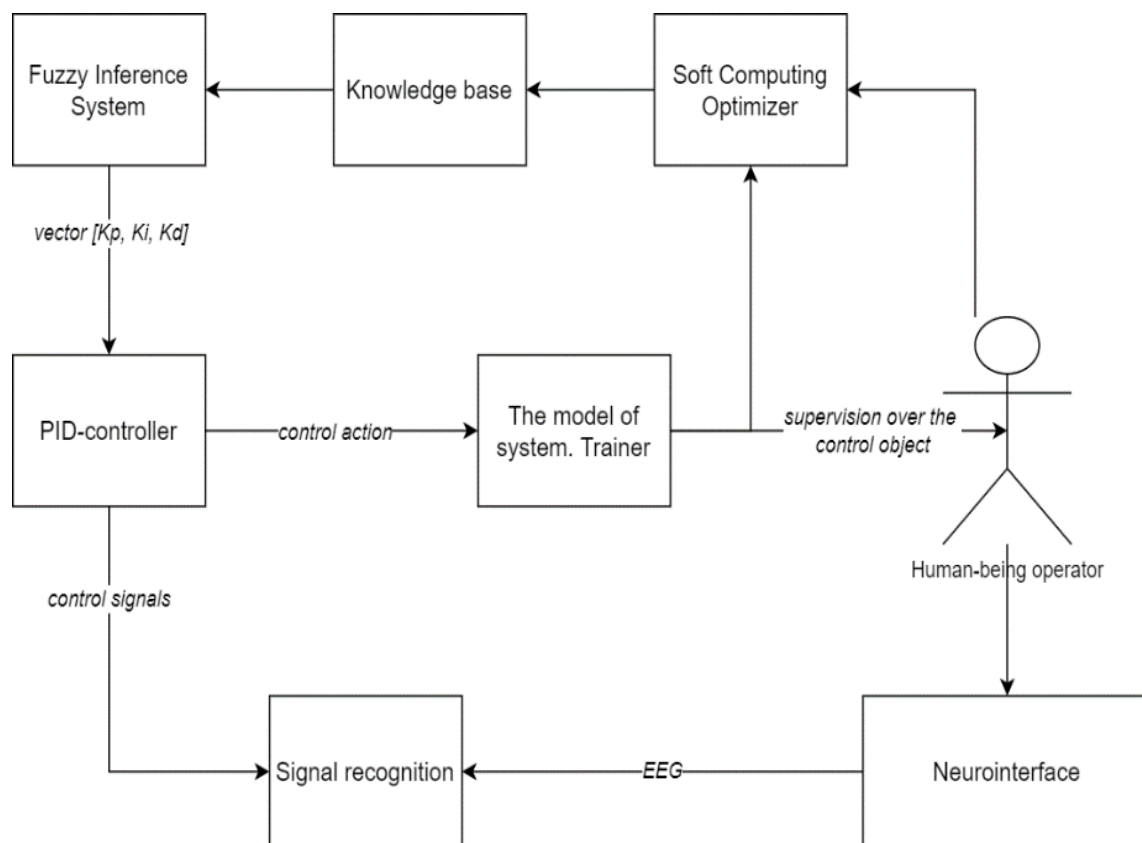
Fuzzy Inference System

Knowledge base

Soft Computing Optimizer

vector [Kp, Ki, Kd]

PID-controller

control action

The model of system. Trainer

supervision over the control object

Human-being operator

control signals

Signal recognition

EEG

Neurointerface